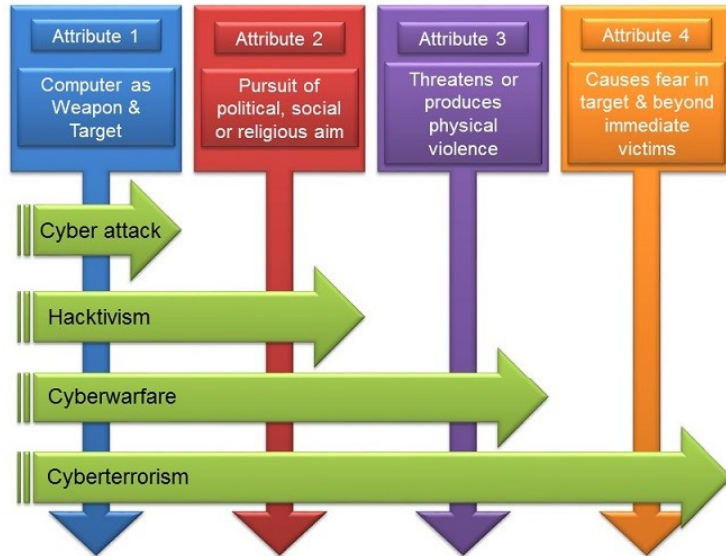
Attribute 1

Computer as Weapon & Target

Attribute 2

Pursuit of political, social or religious aim

Attribute 3

Threatens or produces physical violence

Attribute 4

Causes fear in target & beyond immediate victims

Cyber attack

Hacktivism

Cyberwarfare

Cyberterrorism